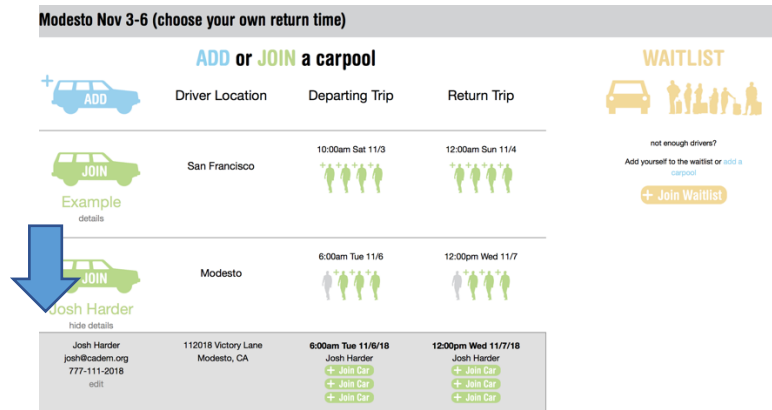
Modesto Nov 3-6 (choose your own return time)

ADD or JOIN a carpool

ADD

Driver Location

Departing Trip

Return Trip

WAITLIST

JOIN

Example

details

San Francisco

10:00am Sat 11/3

12:00am Sun 11/4

not enough drivers?

Add yourself to the waitlist or add a carpool

+ Join Waitlist

JOIN

Josh Harder

hide details

Modesto

6:00am Tue 11/6

12:00pm Wed 11/7

Josh Harder
josh@cadem.org
777-111-2018
edit

112018 Victory Lane
Modesto, CA

6:00am Tue 11/6/18
Josh Harder
+ Join Car
+ Join Car
+ Join Car

12:00pm Wed 11/7/18
Josh Harder
+ Join Car
+ Join Car
+ Join Car